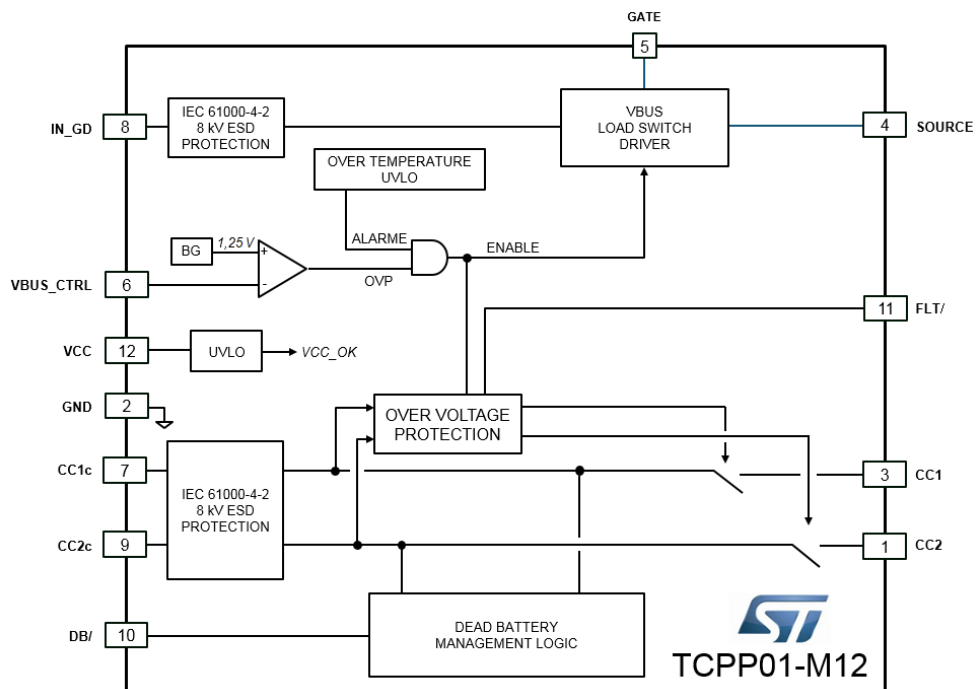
GATE
5
IN_GD
8
IEC 61000-4-2
8 kV ESD
PROTECTION
VBUS
LOAD SWITCH
DRIVER
4
SOURCE
OVER TEMPERATURE
UVLO
BG
1,25 V
+
-
ALARME
ENABLE
VBUS_CTRL
6
OVP
11
FLT/
VCC
12
UVLO
VCC_OK
GND
2
OVER VOLTAGE
PROTECTION
CC1c
7
IEC 61000-4-2
8 kV ESD
PROTECTION
3
CC1
CC2c
9
1
CC2
DEAD BATTERY
MANAGEMENT LOGIC
DB/
10
ST
TCPP01-M12